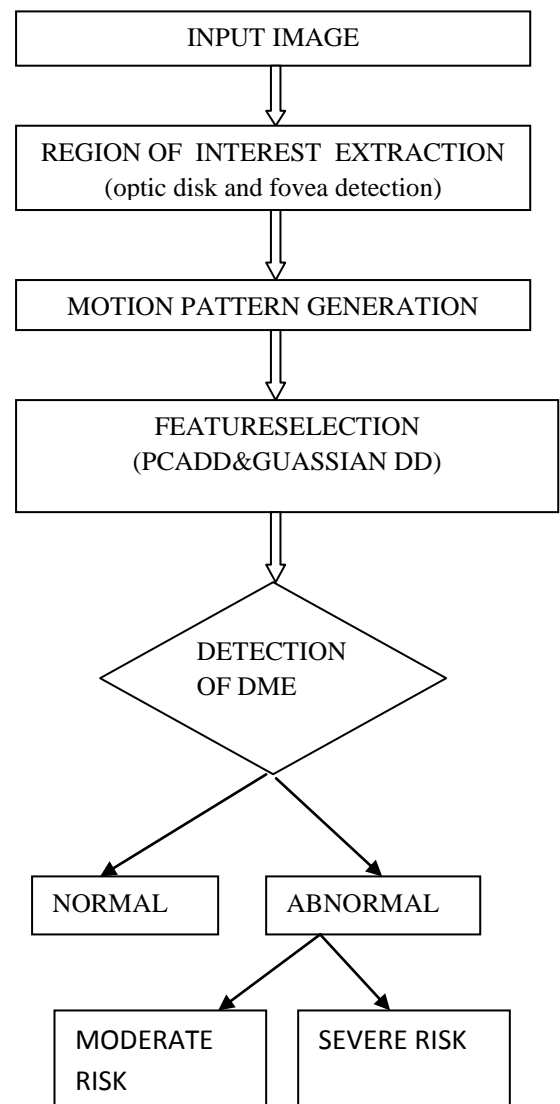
INPUT IMAGE

REGION OF INTEREST EXTRACTION
(optic disk and fovea detection)

MOTION PATTERN GENERATION

FEATURESELECTION
(PCADD&GUASSIAN DD)

DETECTION
OF DME

NORMAL

ABNORMAL

MODERATE
RISK

SEVERE RISK